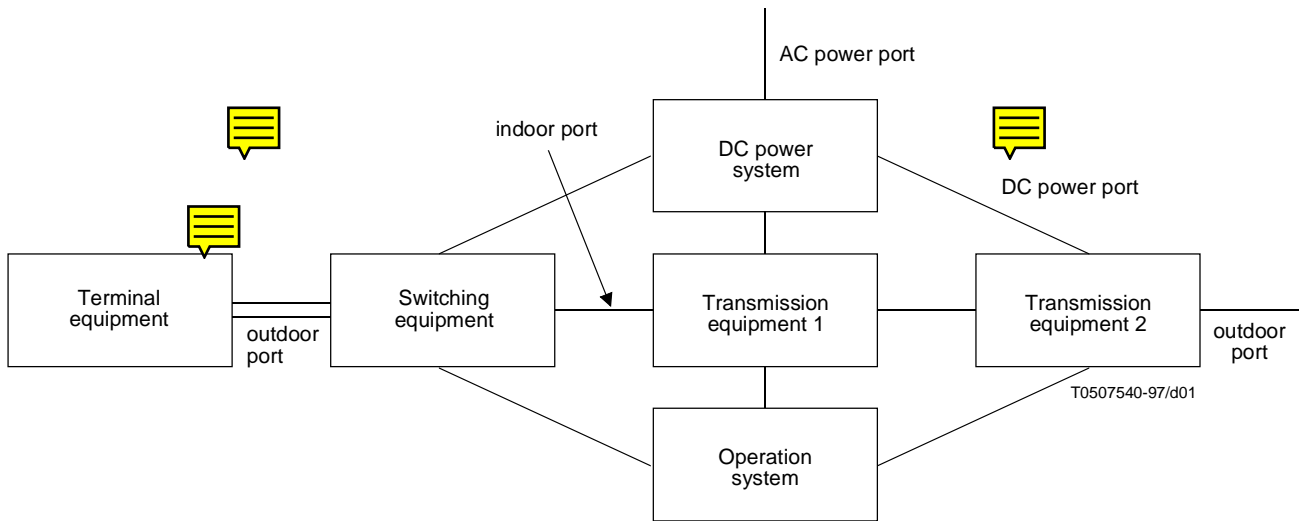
AC power port

indoor port

DC power system

DC power port

Terminal equipment

outdoor port

Switching equipment

Transmission equipment 1

Transmission equipment 2

outdoor port

T0507540-97/d01

Operation system